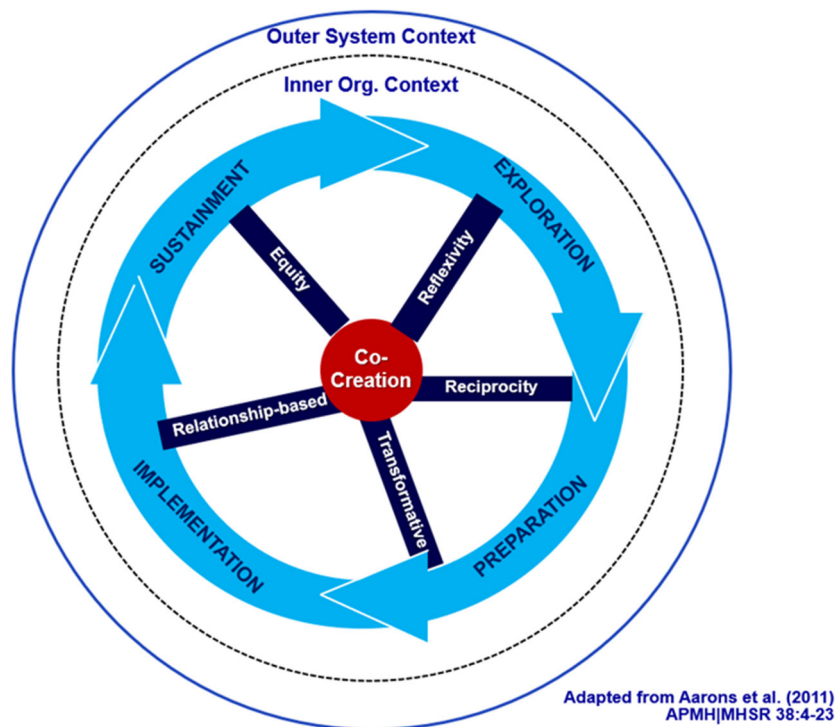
Outer System Context

Inner Org. Context

EXPLORATION

PREPARATION

IMPLEMENTATION

SUSTAINMENT

Equity

Reflexivity

Co-Creation

Reciprocity

Relationship-based

Transformative

Adapted from Aarons et al. (2011) APMH|MHSR 38:4-23